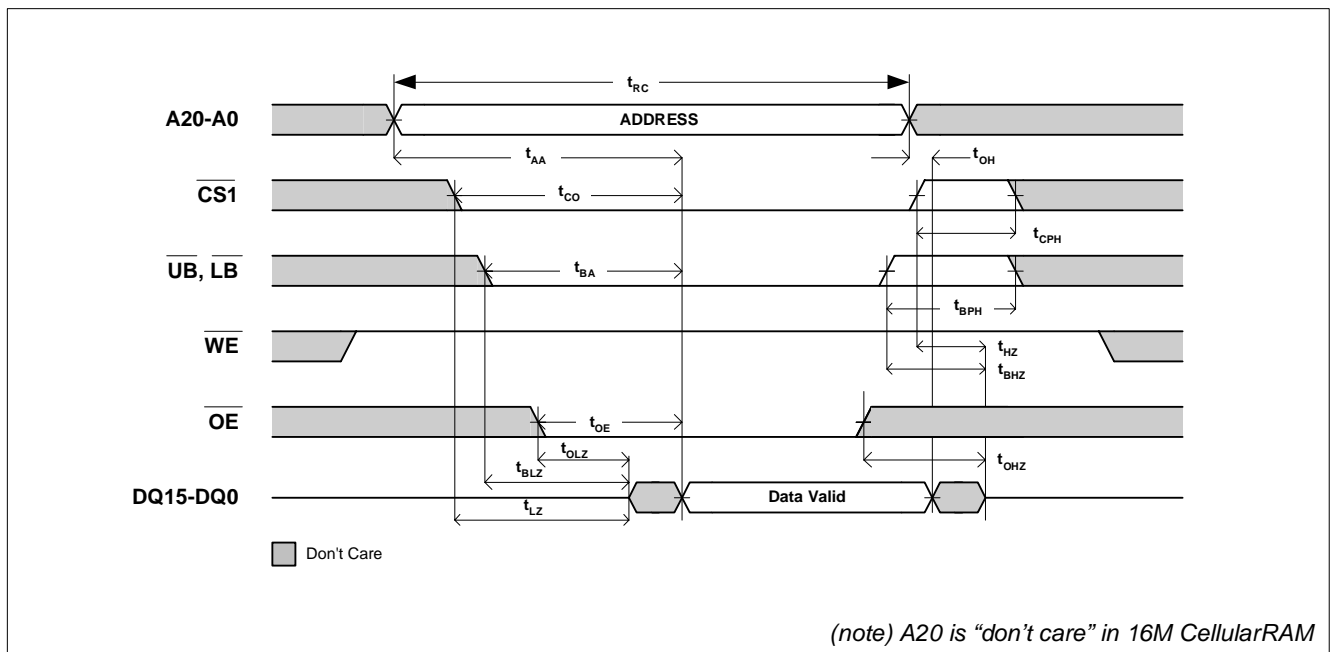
$t_{RC}$

A20-A0

ADDRESS

$t_{AA}$

$t_{OH}$

$\overline{CS1}$

$t_{CO}$

$t_{CPH}$

$\overline{UB}$, $\overline{LB}$

$t_{BA}$

$t_{BPH}$

$\overline{WE}$

$t_{HZ}$

$t_{BHZ}$

$\overline{OE}$

$t_{OE}$

$t_{OLZ}$

$t_{BLZ}$

$t_{OHZ}$

DQ15-DQ0

Data Valid

$t_{LZ}$

Don't Care

(note) A20 is “don’t care” in 16M CellularRAM